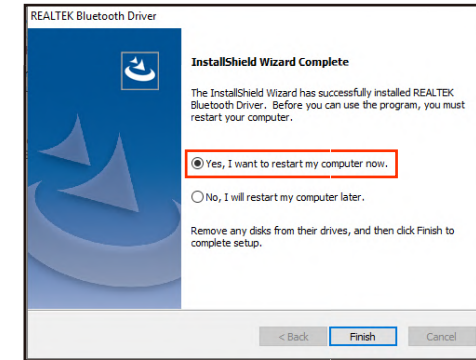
REALTEK Bluetooth Driver

InstallShield Wizard Complete

The InstallShield Wizard has successfully installed REALTEK Bluetooth Driver. Before you can use the program, you must restart your computer.

Yes, I want to restart my computer now.

No, I will restart my computer later.

Remove any disks from their drives, and then click Finish to complete setup.

< Back
Finish
Cancel